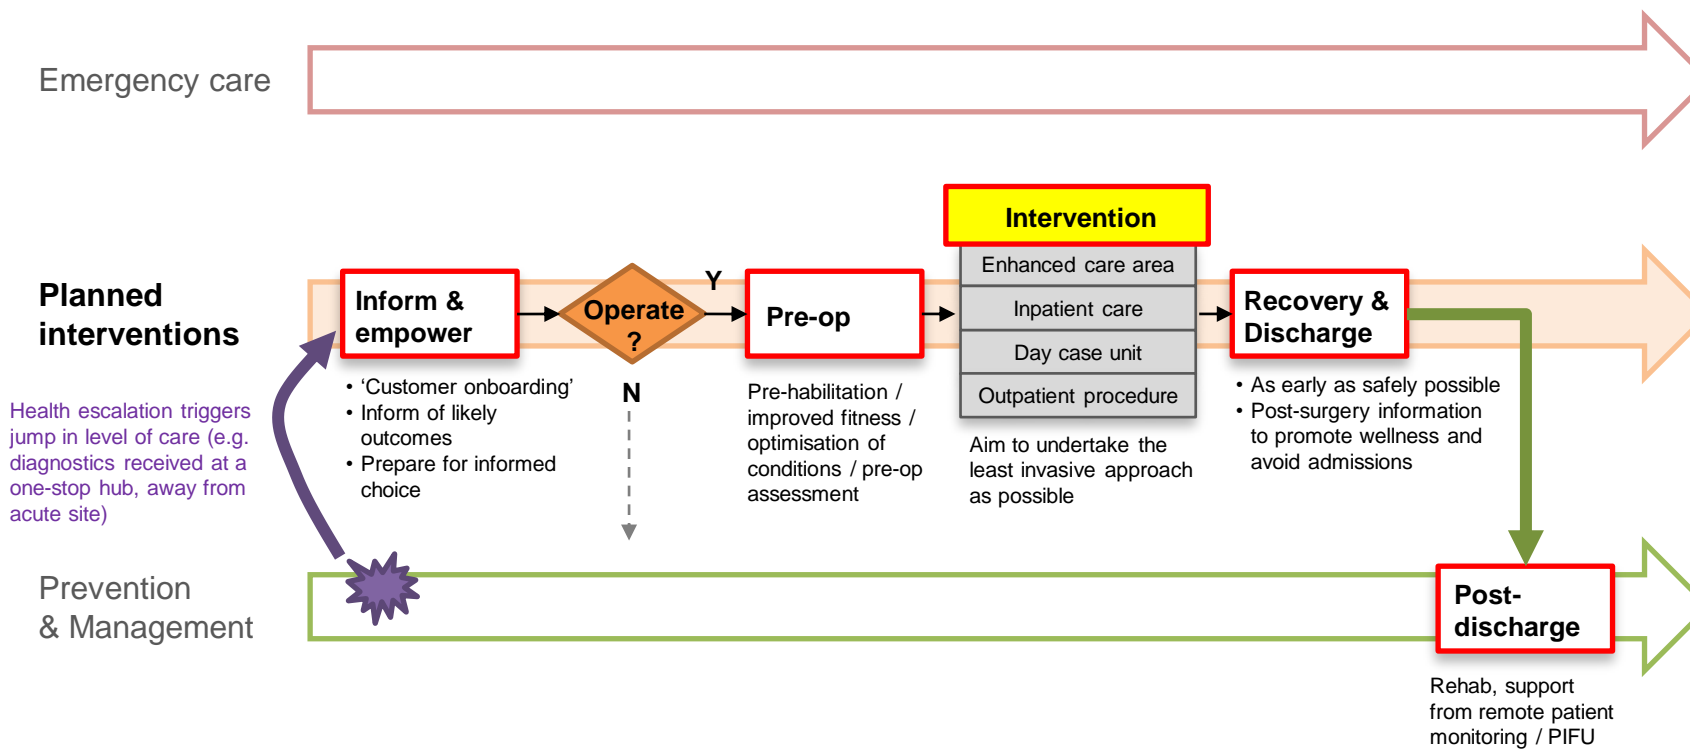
Emergency care

Planned interventions

Health escalation triggers jump in level of care (e.g. diagnostics received at a one-stop hub, away from acute site)

Inform & empower

• 'Customer onboarding'
• Inform of likely outcomes
• Prepare for informed choice

Operate ?

Y

N

Pre-op

Pre-habilitation / improved fitness / optimisation of conditions / pre-op assessment

Intervention

Enhanced care area

Inpatient care

Day case unit

Outpatient procedure

Aim to undertake the least invasive approach as possible

Recovery & Discharge

• As early as safely possible
• Post-surgery information to promote wellness and avoid admissions

Prevention & Management

Post-discharge

Rehab, support from remote patient monitoring / PIFU